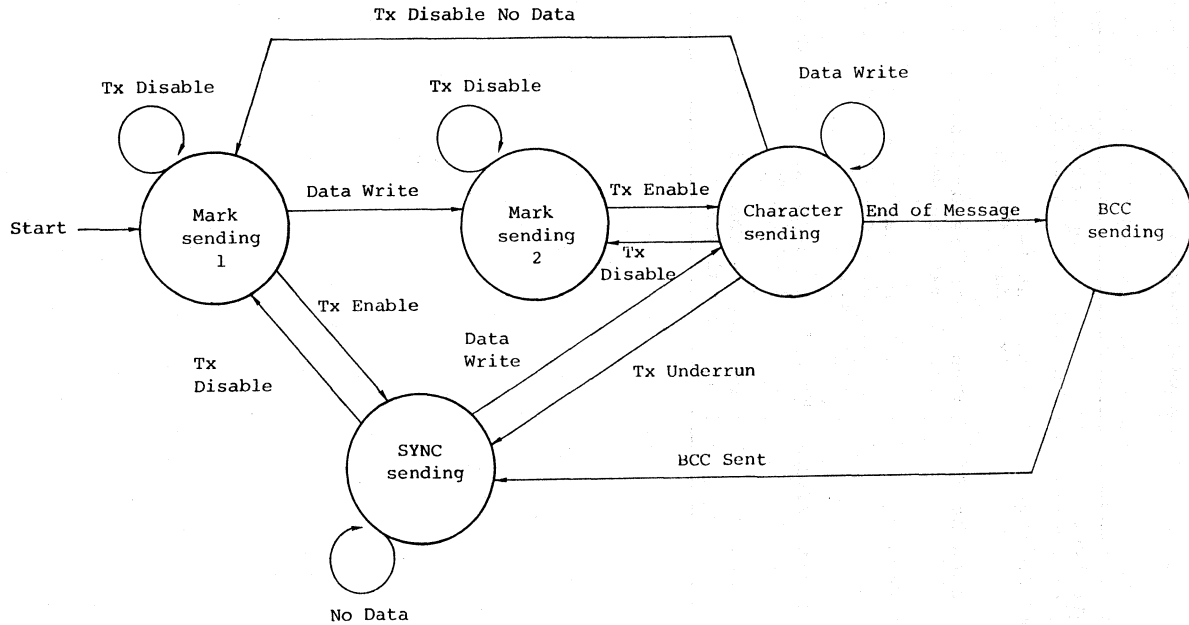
Tx Disable No Data

Tx Disable

Tx Disable

Data Write

Data Write

Tx Enable

Start

Mark sending 1

Mark sending 2

Character sending

End of Message

BCC sending

Tx Disable

Tx Enable

Data Write

Tx Disable

Tx Underrun

SYNC sending

BCC Sent

No Data